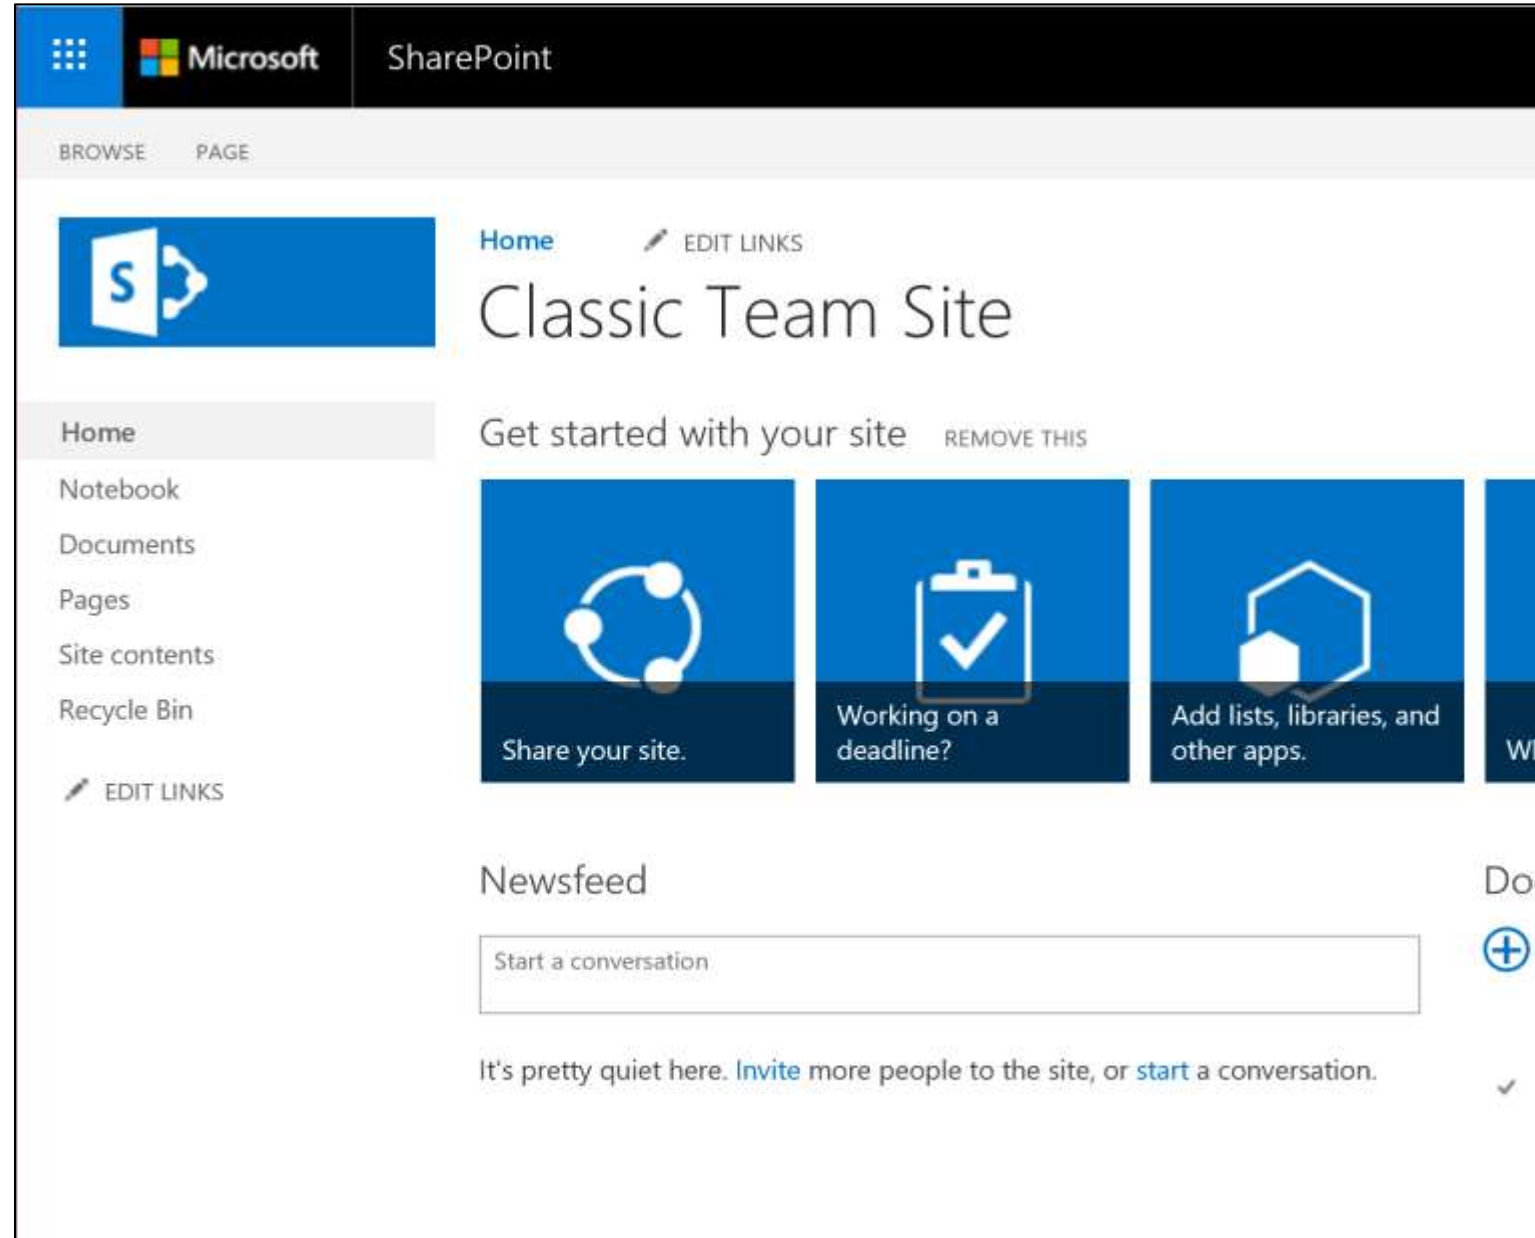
Microsoft SharePoint

BROWSE PAGE

S

Home EDIT LINKS

Classic Team Site

Home
Notebook
Documents
Pages
Site contents
Recycle Bin
EDIT LINKS

Get started with your site REMOVE THIS

Share your site.

Working on a deadline?

Add lists, libraries, and other apps.

Wh

Newsfeed

Start a conversation

It's pretty quiet here. Invite more people to the site, or start a conversation.

Do